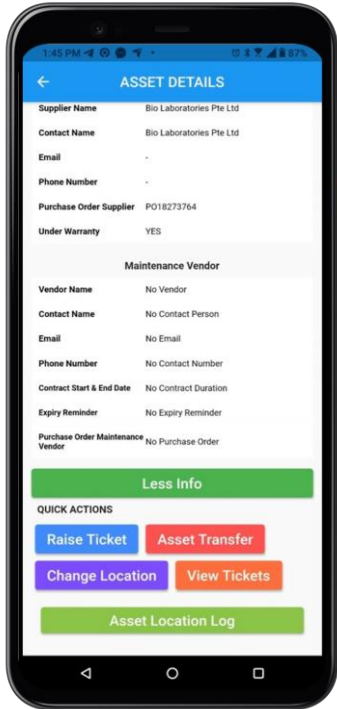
1:45 PM 87%

ASSET DETAILS

| | |
|---|---|
| Supplier Name | Bio Laboratories Pte Ltd |
| Contact Name | Bio Laboratories Pte Ltd |
| Email | - |
| Phone Number | - |
| Purchase Order Supplier | PO18273764 |
| Under Warranty | YES |

Maintenance Vendor

| | |
|---|---|
| Vendor Name | No Vendor |
| Contact Name | No Contact Person |
| Email | No Email |
| Phone Number | No Contact Number |
| Contract Start & End Date | No Contract Duration |
| Expiry Reminder | No Expiry Reminder |
| Purchase Order Maintenance Vendor | No Purchase Order |

Less Info

QUICK ACTIONS

Raise Ticket

Asset Transfer

Change Location

View Tickets

Asset Location Log